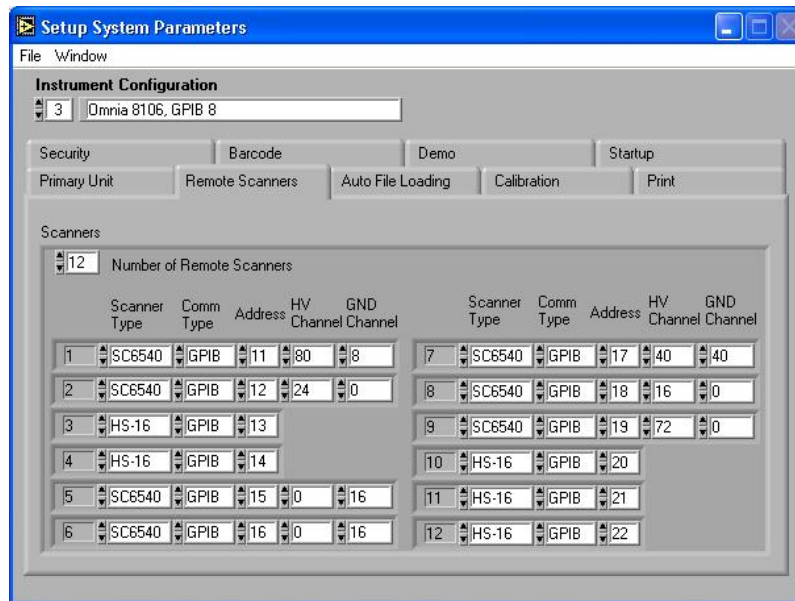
Setup System Parameters

File Window

Instrument Configuration

3 Omnia 8106, GPIB 8

Security | Barcode | Demo | Startup

Primary Unit | Remote Scanners | Auto File Loading | Calibration | Print

Scanners

12 Number of Remote Scanners

| | Scanner Type | Comm Type | Address | HV Channel | GND Channel |
|---|---|---|---|---|---|
| 1 | SC6540 | GPIB | 11 | 80 | 8 |
| 2 | SC6540 | GPIB | 12 | 24 | 0 |
| 3 | HS-16 | GPIB | 13 | | |
| 4 | HS-16 | GPIB | 14 | | |
| 5 | SC6540 | GPIB | 15 | 0 | 16 |
| 6 | SC6540 | GPIB | 16 | 0 | 16 |

| | Scanner Type | Comm Type | Address | HV Channel | GND Channel |
|---|---|---|---|---|---|
| 7 | SC6540 | GPIB | 17 | 40 | 40 |
| 8 | SC6540 | GPIB | 18 | 16 | 0 |
| 9 | SC6540 | GPIB | 19 | 72 | 0 |
| 10 | HS-16 | GPIB | 20 | | |
| 11 | HS-16 | GPIB | 21 | | |
| 12 | HS-16 | GPIB | 22 | | |